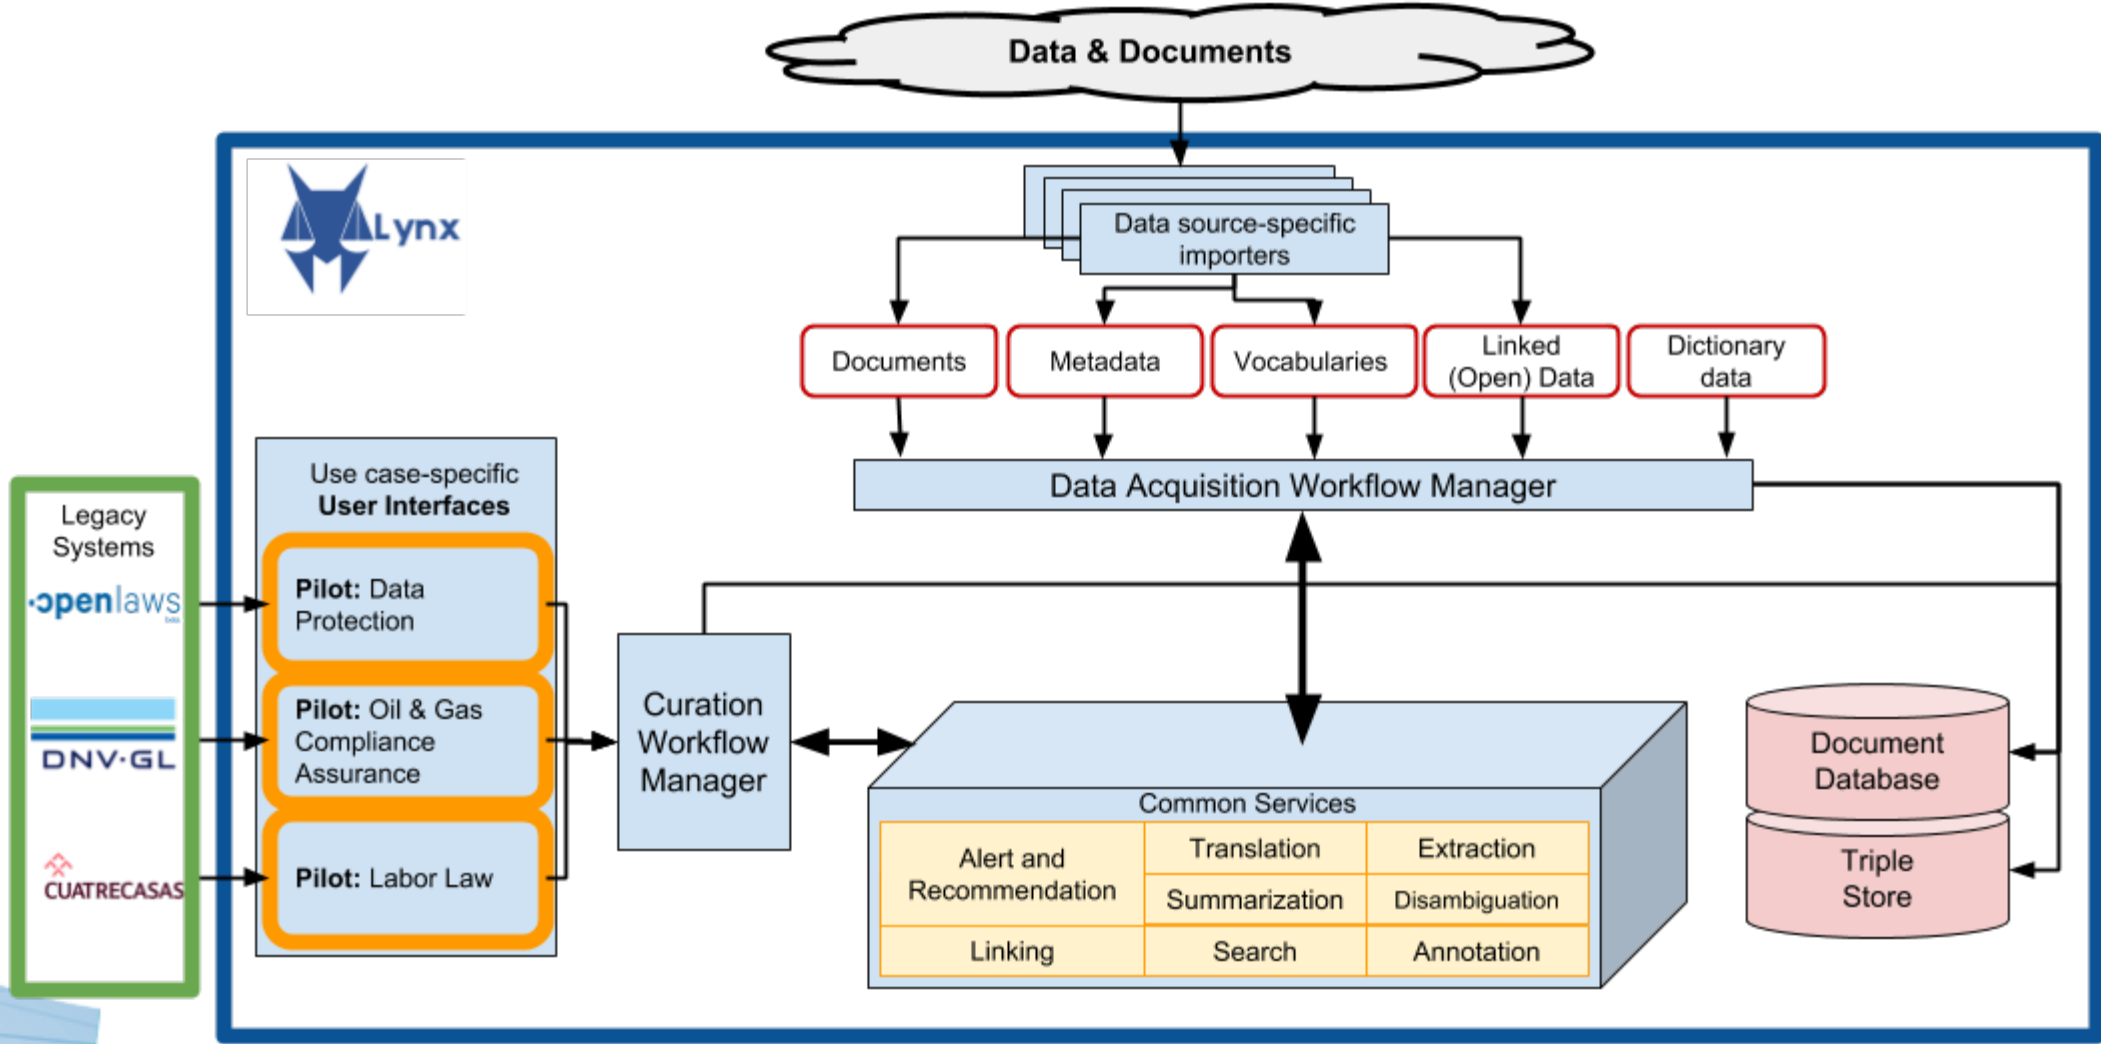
Data & Documents

Lynx

Data source-specific importers

Documents

Metadata

Vocabularies

Linked (Open) Data

Dictionary data

Data Acquisition Workflow Manager

Legacy Systems

openlaws

DNV·GL

CUATRECASAS

Use case-specific **User Interfaces**

**Pilot:** Data Protection

**Pilot:** Oil & Gas Compliance Assurance

**Pilot:** Labor Law

Curation Workflow Manager

Common Services

| Alert and Recommendation | Translation | Extraction |
|---|---|---|
| | Summarization | Disambiguation |
| Linking | Search | Annotation |

Document Database

Triple Store